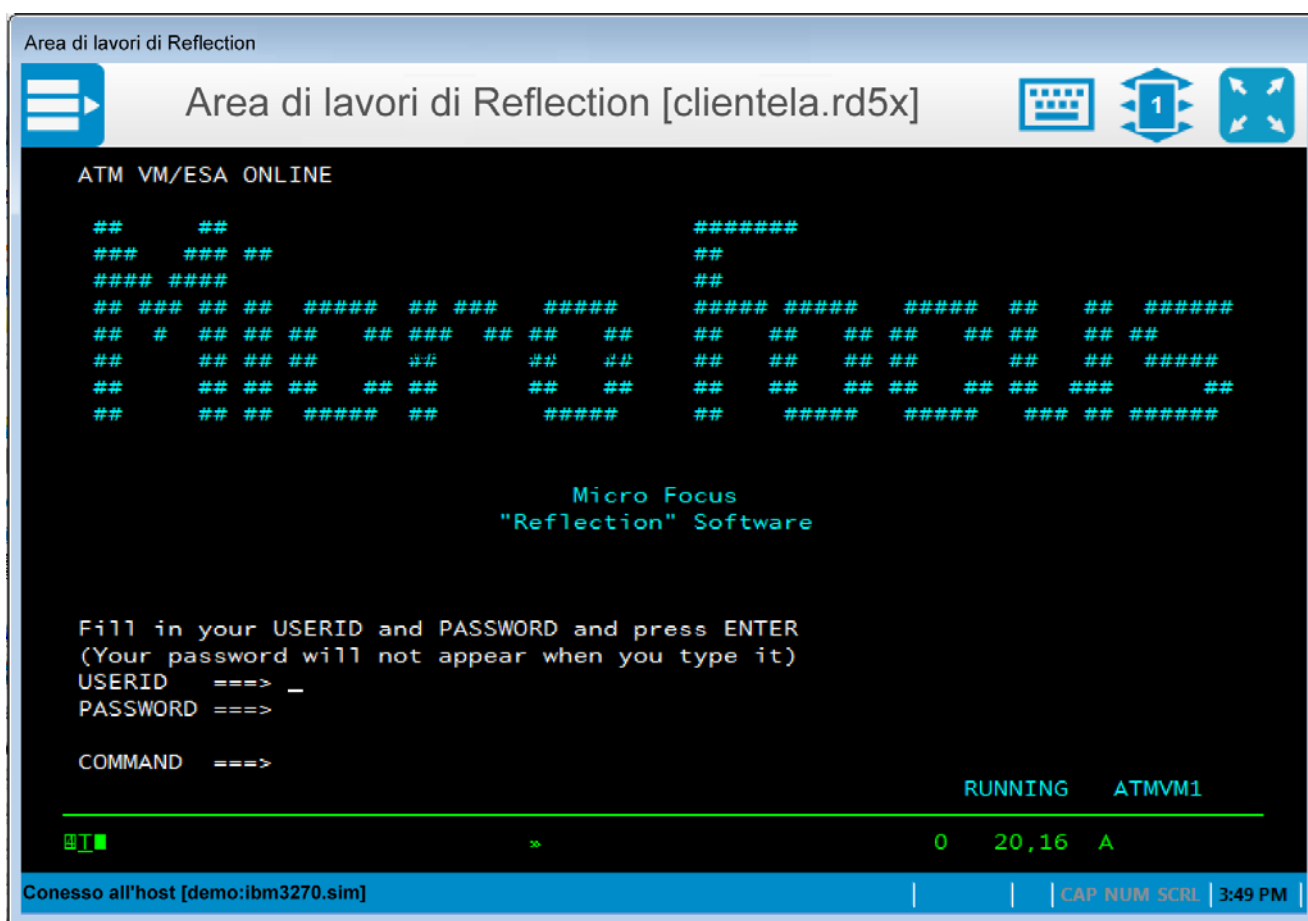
Area di lavori di Reflection

Area di lavori di Reflection [clientela.rd5x]

1

ATM VM/ESA ONLINE

Micro Focus
"Reflection" Software

Fill in your USERID and PASSWORD and press ENTER
(Your password will not appear when you type it)
USERID ===> _
PASSWORD ===>

COMMAND ===>

RUNNING ATMVM1

0 20,16 A

Conesso all'host [demo:ibm3270.sim]

CAP NUM SCRL 3:49 PM